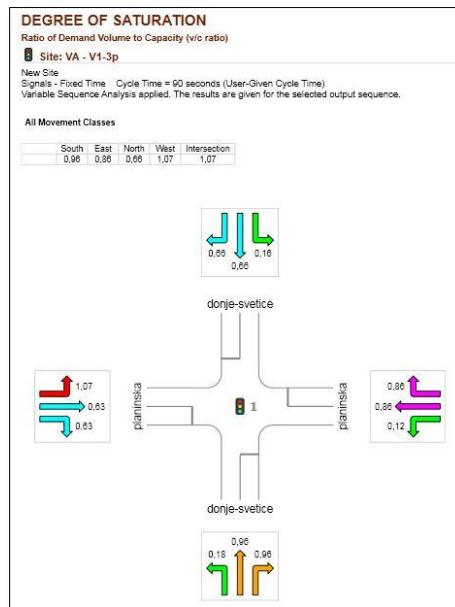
DEGREE OF SATURATION
Ratio of Demand Volume to Capacity (v/c ratio)

Site: VA - V1-3p

New Site
Signals - Fixed Time Cycle Time = 90 seconds (User-Given Cycle Time)
Variable Sequence Analysis applied. The results are given for the selected output sequence.

All Movement Classes

| | South | East | North | West | Intersection |
|---|---|---|---|---|---|
| | 0,96 | 0,86 | 0,66 | 1,07 | 1,07 |

0,66 0,16
0,66

donje-svetice

1,07
0,63
0,63

planinska

1

planinska

0,86
0,86
0,12

donje-svetice

0,96
0,16 0,96